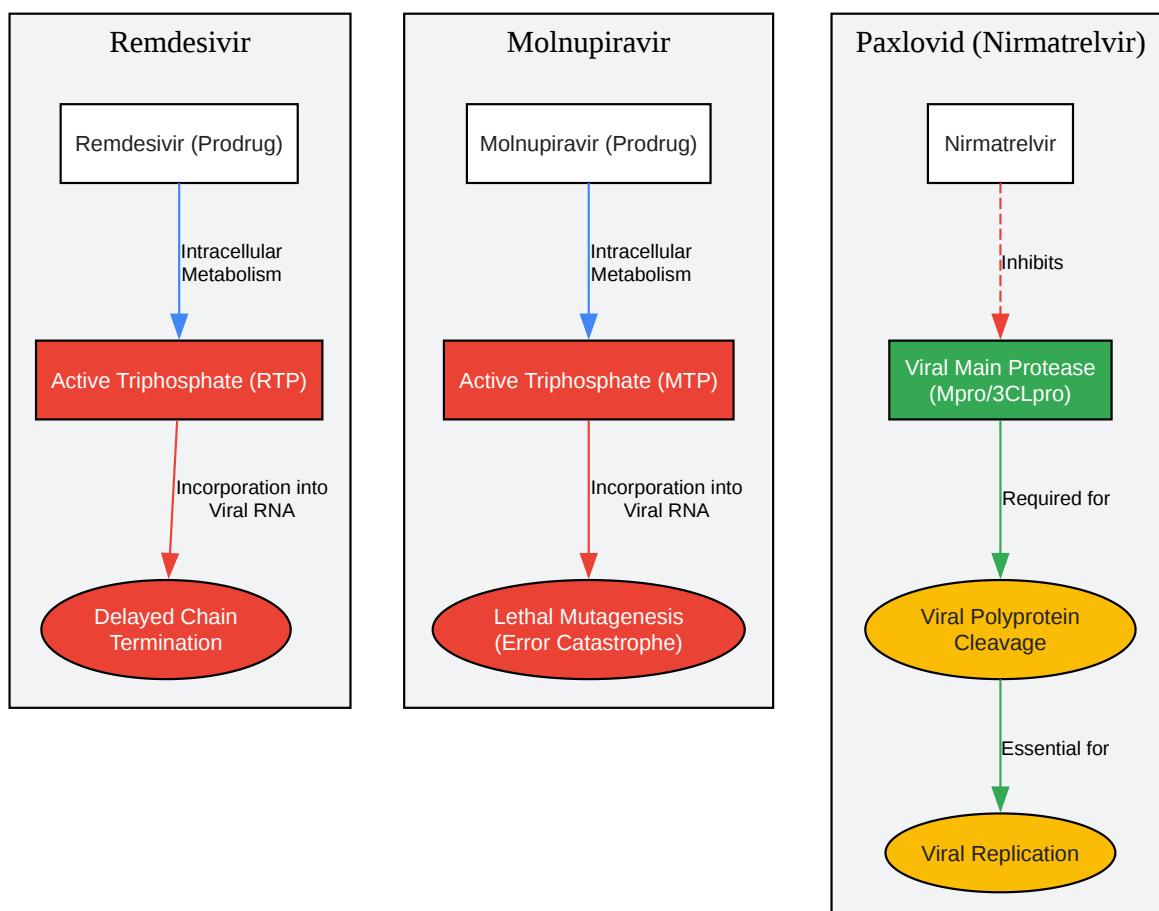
Remdesivir

Remdesivir (Prodrug)

Intracellular Metabolism

Active Triphosphate (RTP)

Incorporation into Viral RNA

Delayed Chain Termination

Molnupiravir

Molnupiravir (Prodrug)

Intracellular Metabolism

Active Triphosphate (MTP)

Incorporation into Viral RNA

Lethal Mutagenesis (Error Catastrophe)

Paxlovid (Nirmatrelvir)

Nirmatrelvir

Inhibits

Viral Main Protease (Mpro/3CLpro)

Required for

Viral Polyprotein Cleavage

Essential for

Viral Replication